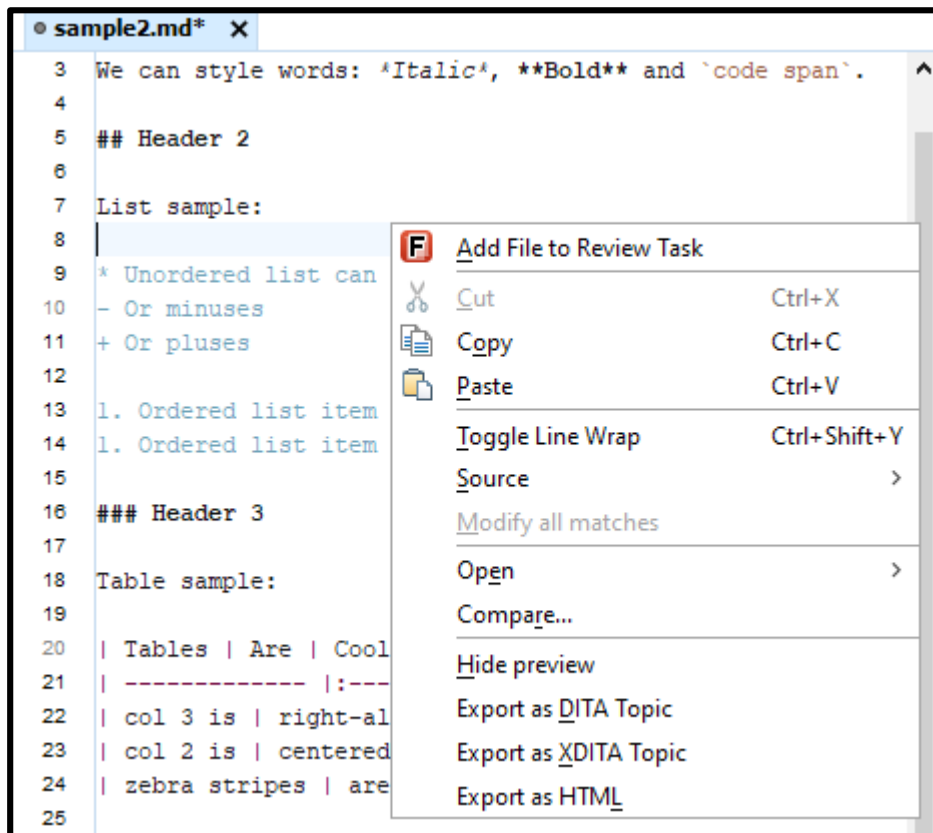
sample2.md* ✕

3 We can style words: *Italic*, **Bold** and `code span`.
4
5 ## Header 2
6
7 List sample:
8
9 * Unordered list can
10 - Or minuses
11 + Or pluses
12
13 1. Ordered list item
14 1. Ordered list item
15
16 ### Header 3
17
18 Table sample:
19
20 | Tables | Are | Cool
21 | ------------- |:---
22 | col 3 is | right-al
23 | col 2 is | centered
24 | zebra stripes | are
25

Add File to Review Task
Cut Ctrl+X
Copy Ctrl+C
Paste Ctrl+V
Toggle Line Wrap Ctrl+Shift+Y
Source >
Modify all matches
Open >
Compare...
Hide preview
Export as DITA Topic
Export as XDITA Topic
Export as HTML